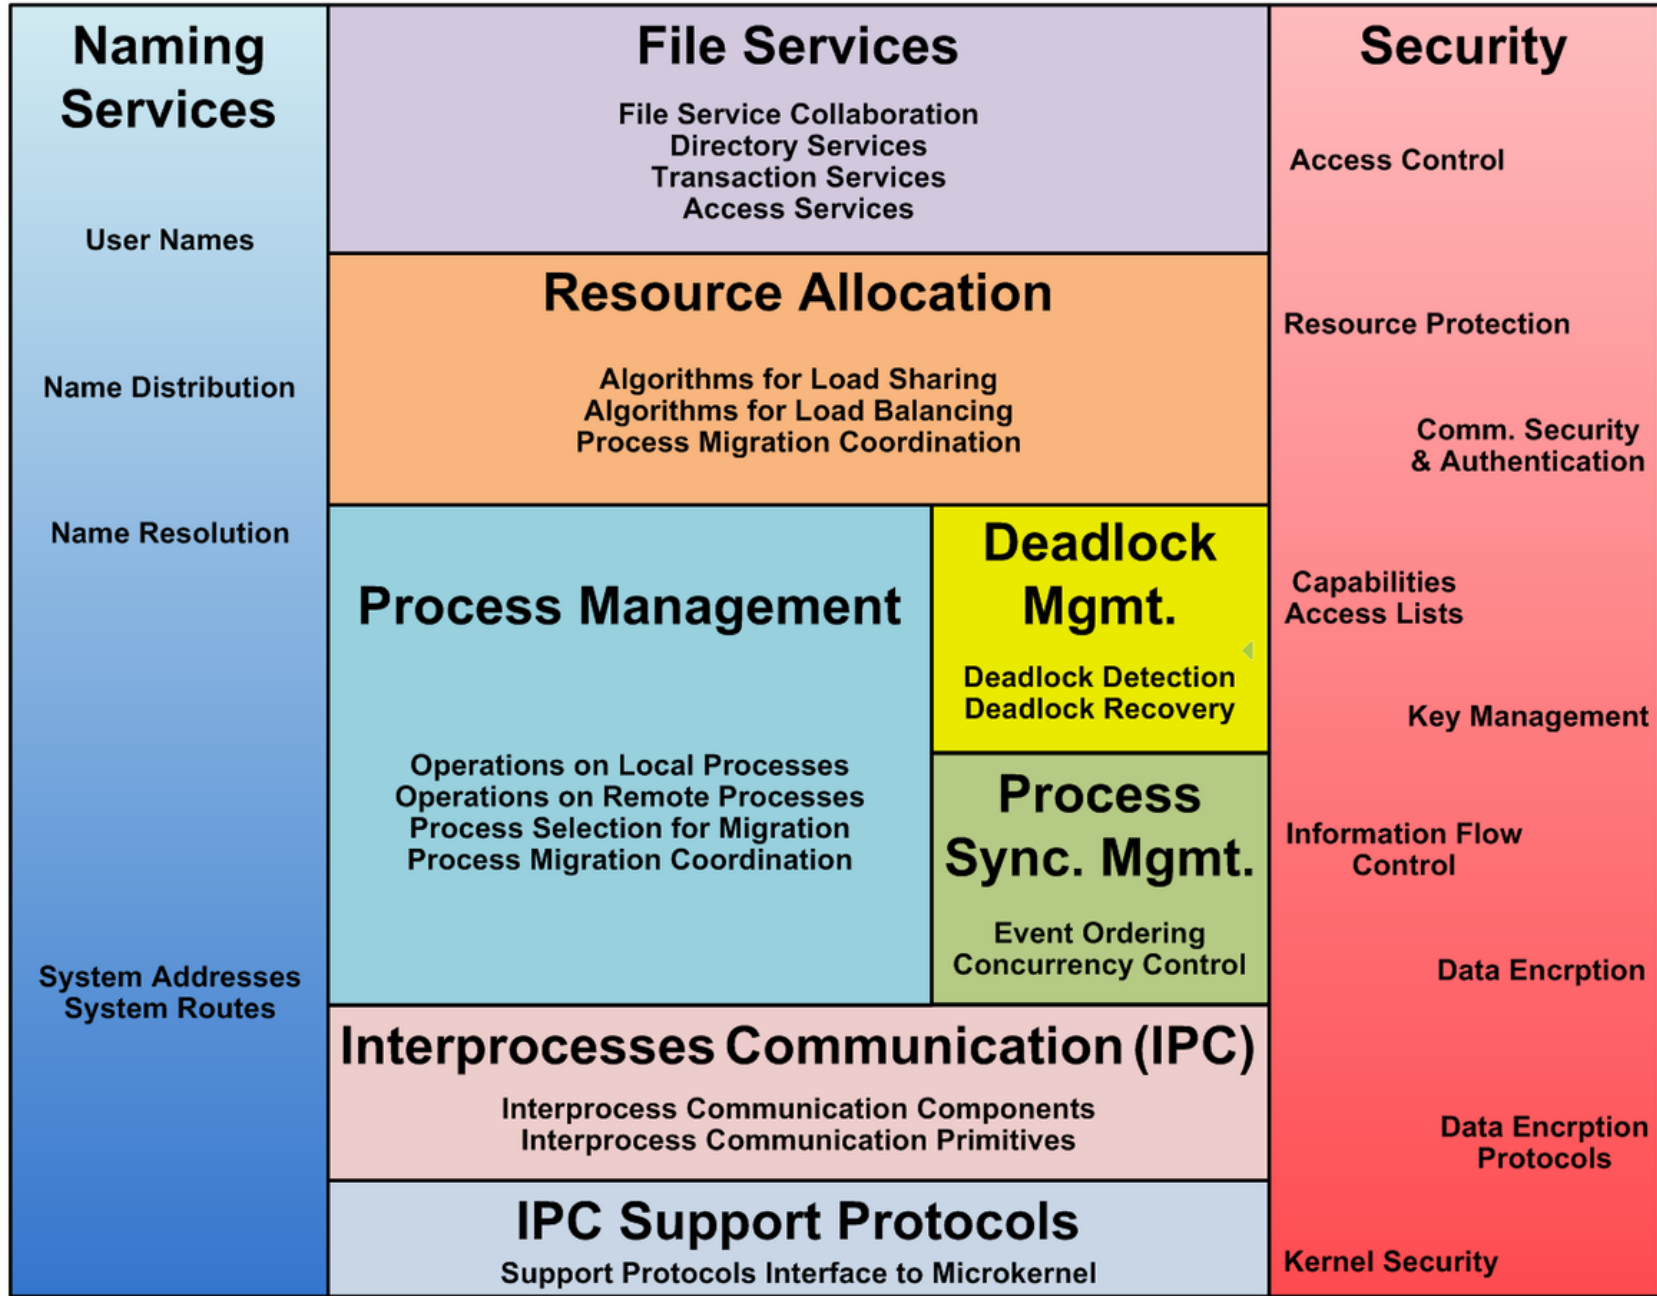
Naming Services

User Names

Name Distribution

Name Resolution

System Addresses
System Routes

File Services

File Service Collaboration
Directory Services
Transaction Services
Access Services

Resource Allocation

Algorithms for Load Sharing
Algorithms for Load Balancing
Process Migration Coordination

Process Management

Operations on Local Processes
Operations on Remote Processes
Process Selection for Migration
Process Migration Coordination

Deadlock Mgmt.

Deadlock Detection
Deadlock Recovery

Process Sync. Mgmt.

Event Ordering
Concurrency Control

Interprocesses Communication (IPC)

Interprocess Communication Components
Interprocess Communication Primitives

IPC Support Protocols

Support Protocols Interface to Microkernel

Security

Access Control

Resource Protection

Comm. Security
& Authentication

Capabilities
Access Lists

Key Management

Information Flow
Control

Data Encrption

Data Encrption
Protocols

Kernel Security